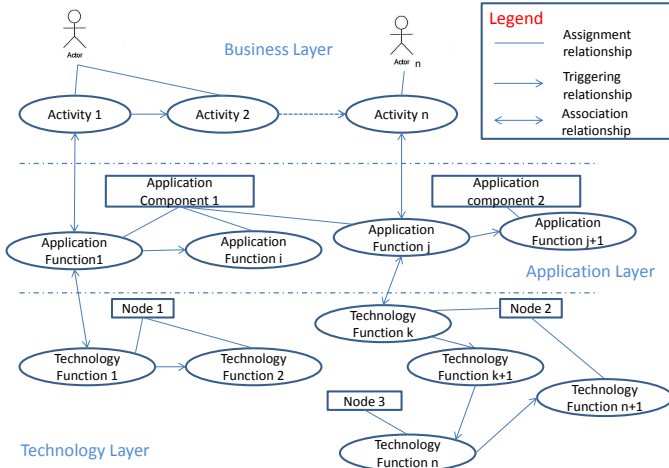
Actor

Business Layer

Actor n

Legend
Assignment relationship
Triggering relationship
Association relationship

Activity 1
Activity 2
Activity n

Application Component 1
Application component 2

Application Function1
Application Function i
Application Function j
Application Function j+1

Application Layer

Node 1
Node 2
Technology Function k
Technology Function 1
Technology Function 2
Technology Function k+1
Technology Function n+1
Node 3
Technology Function n

Technology Layer